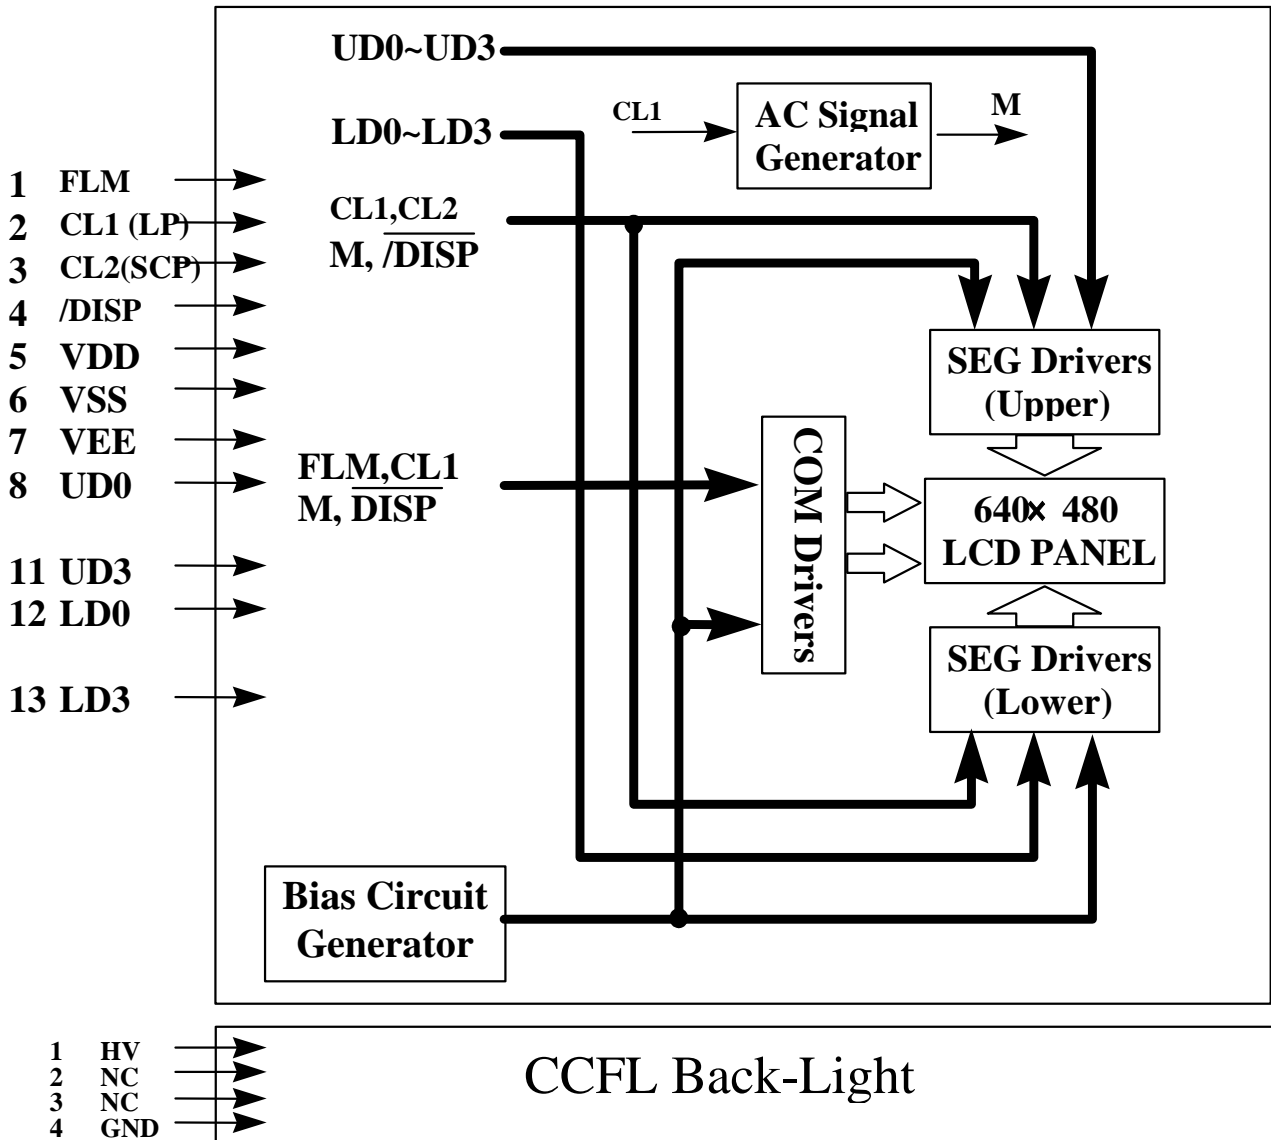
UD0~UD3

LD0~LD3

CL1

AC Signal Generator

M

1 FLM
2 CL1 (LP)
3 CL2(SCP)
4 /DISP
5 VDD
6 VSS
7 VEE
8 UD0

11 UD3
12 LD0

13 LD3

CL1,CL2
M, $\overline{\text{/DISP}}$

SEG Drivers (Upper)

FLM,CL1
M, $\overline{\text{DISP}}$

COM Drivers

640× 480 LCD PANEL

SEG Drivers (Lower)

Bias Circuit Generator

1 HV
2 NC
3 NC
4 GND

CCFL Back-Light